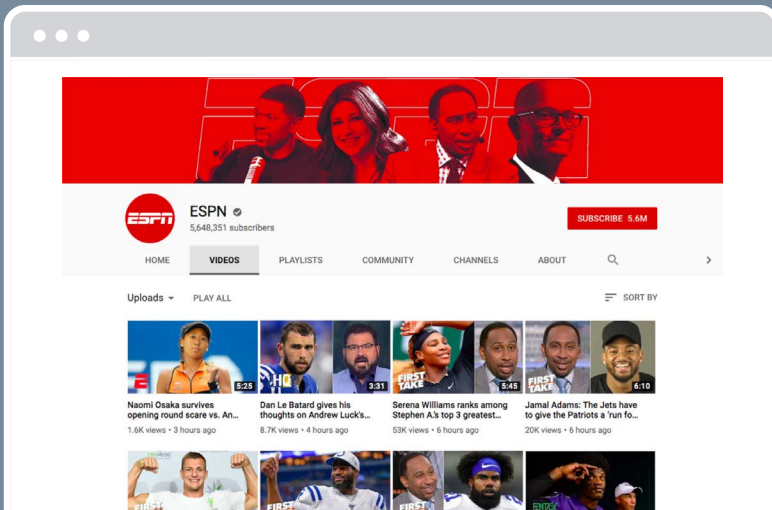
ESPN

ESPN
5,648,351 subscribers

SUBSCRIBE 5.6M

HOME
VIDEOS
PLAYLISTS
COMMUNITY
CHANNELS
ABOUT

Uploads
PLAY ALL
SORT BY

5:25
Naomi Osaka survives opening round scare vs. An...
1.6K views • 3 hours ago

3:31
Dan Le Batard gives his thoughts on Andrew Luck's...
8.7K views • 4 hours ago

FIRST TAKE
5:45
Serena Williams ranks among Stephen A.'s top 3 greatest...
53K views • 6 hours ago

FIRST TAKE
6:10
Jamal Adams: The Jets have to give the Patriots a 'run fo...
20K views • 6 hours ago

FIRST
FIRST
FIRST